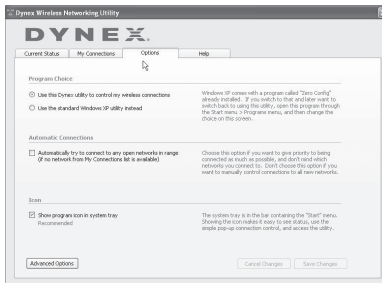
Dynex Wireless Networking Utility

DYNEX.

Current Status | My Connections | Options | Help

Program Choice

Use this Dynex utility to control my wireless connections

Use the standard Windows XP utility instead

Windows XP comes with a program called "Zero Config" already installed. If you switch to that and later want to switch back to using this utility, open this program through the Start menu > Programs menu, and then change the choice on this screen.

Automatic Connections

Automatically try to connect to any open networks in range (if no network from My Connections list is available)

Choose this option if you want to give priority to being connected as much as possible, and don't mind which networks you connect to. Don't choose this option if you want to manually control connections to all new networks.

Icon

Show program icon in system tray
Recommended

The system tray is in the bar containing the "Start" menu. Showing the icon makes it easy to see status, use the simple pop-up connection control, and access the utility.

Advanced Options

Cancel Changes

Save Changes